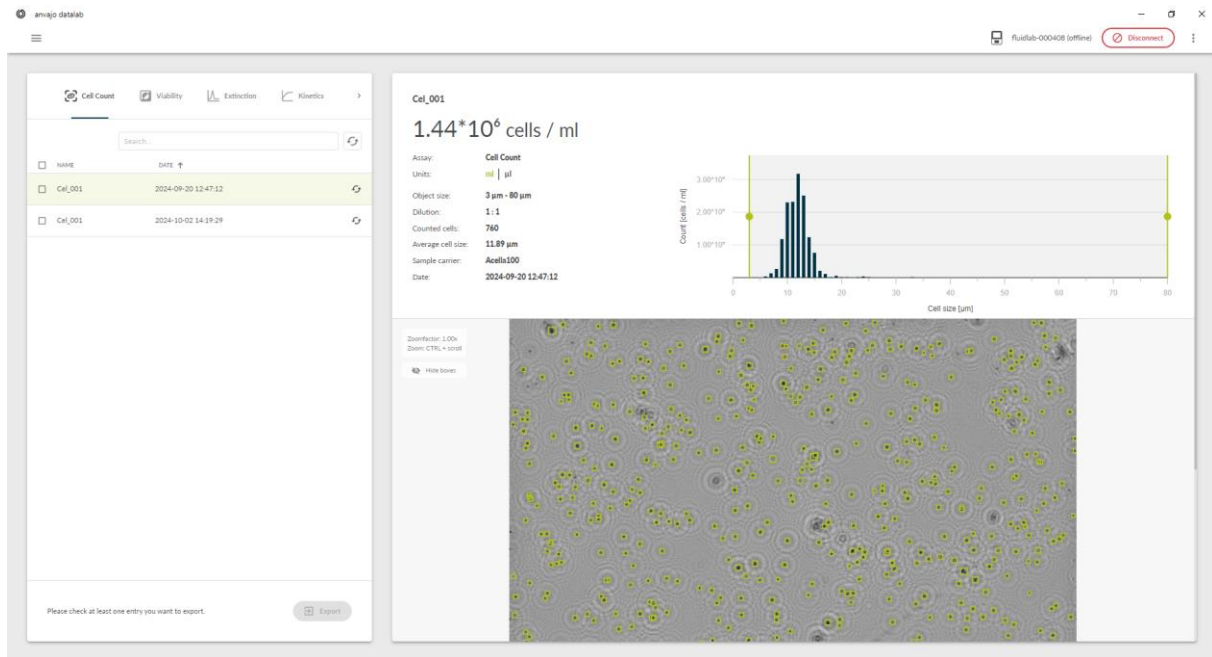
anvajo datalab

fluidlab-000408 (offline) Disconnect

Cell Count Viability Extinction Kinetics >

Search...

| NAME | DATE ↑ |
|---|---|
| Cel_001 | 2024-09-20 12:47:12 |
| Cel_001 | 2024-10-02 14:19:29 |

Please check at least one entry you want to export.

Export

Cel_001

$1.44*10^6$ cells / ml

| Assay: | Cell Count |
|---|---|
| Units: | ml \| µl |
| Object size: | 3 µm - 80 µm |
| Dilution: | 1 : 1 |
| Counted cells: | 760 |
| Average cell size: | 11.89 µm |
| Sample carrier: | Acella100 |
| Date: | 2024-09-20 12:47:12 |

Count [cells / ml]

$3.00*10^6$
$2.00*10^6$
$1.00*10^6$

0 10 20 30 40 50 60 70 80

Cell size [µm]

Zoomfactor: 1.00x
Zoom: CTRL + scroll

Hide boxes